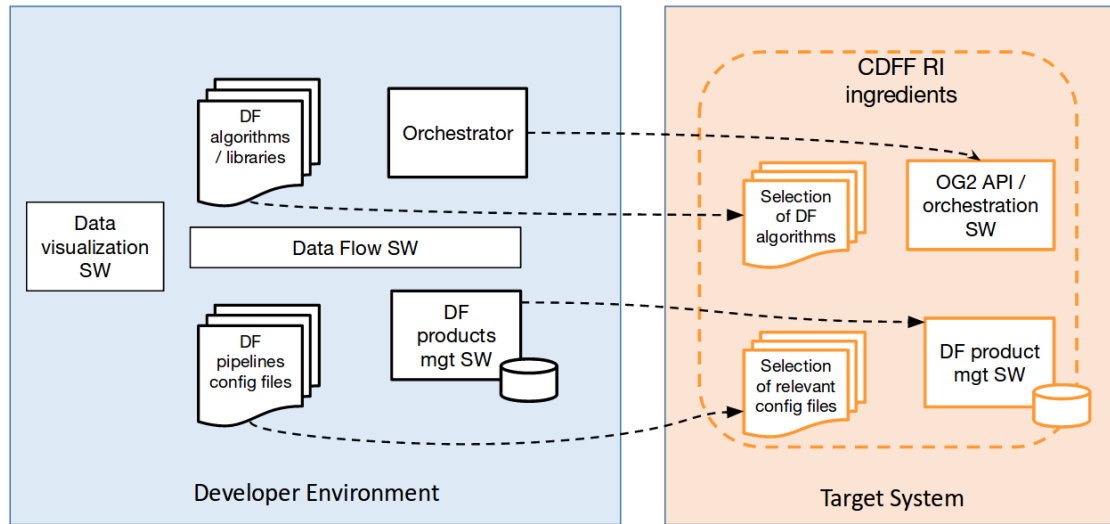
DF algorithms / libraries

Orchestrator

Data visualization SW

Data Flow SW

DF pipelines config files

DF products mgt SW

Developer Environment

CDFF RI ingredients

Selection of DF algorithms

OG2 API / orchestration SW

Selection of relevant config files

DF product mgt SW

Target System